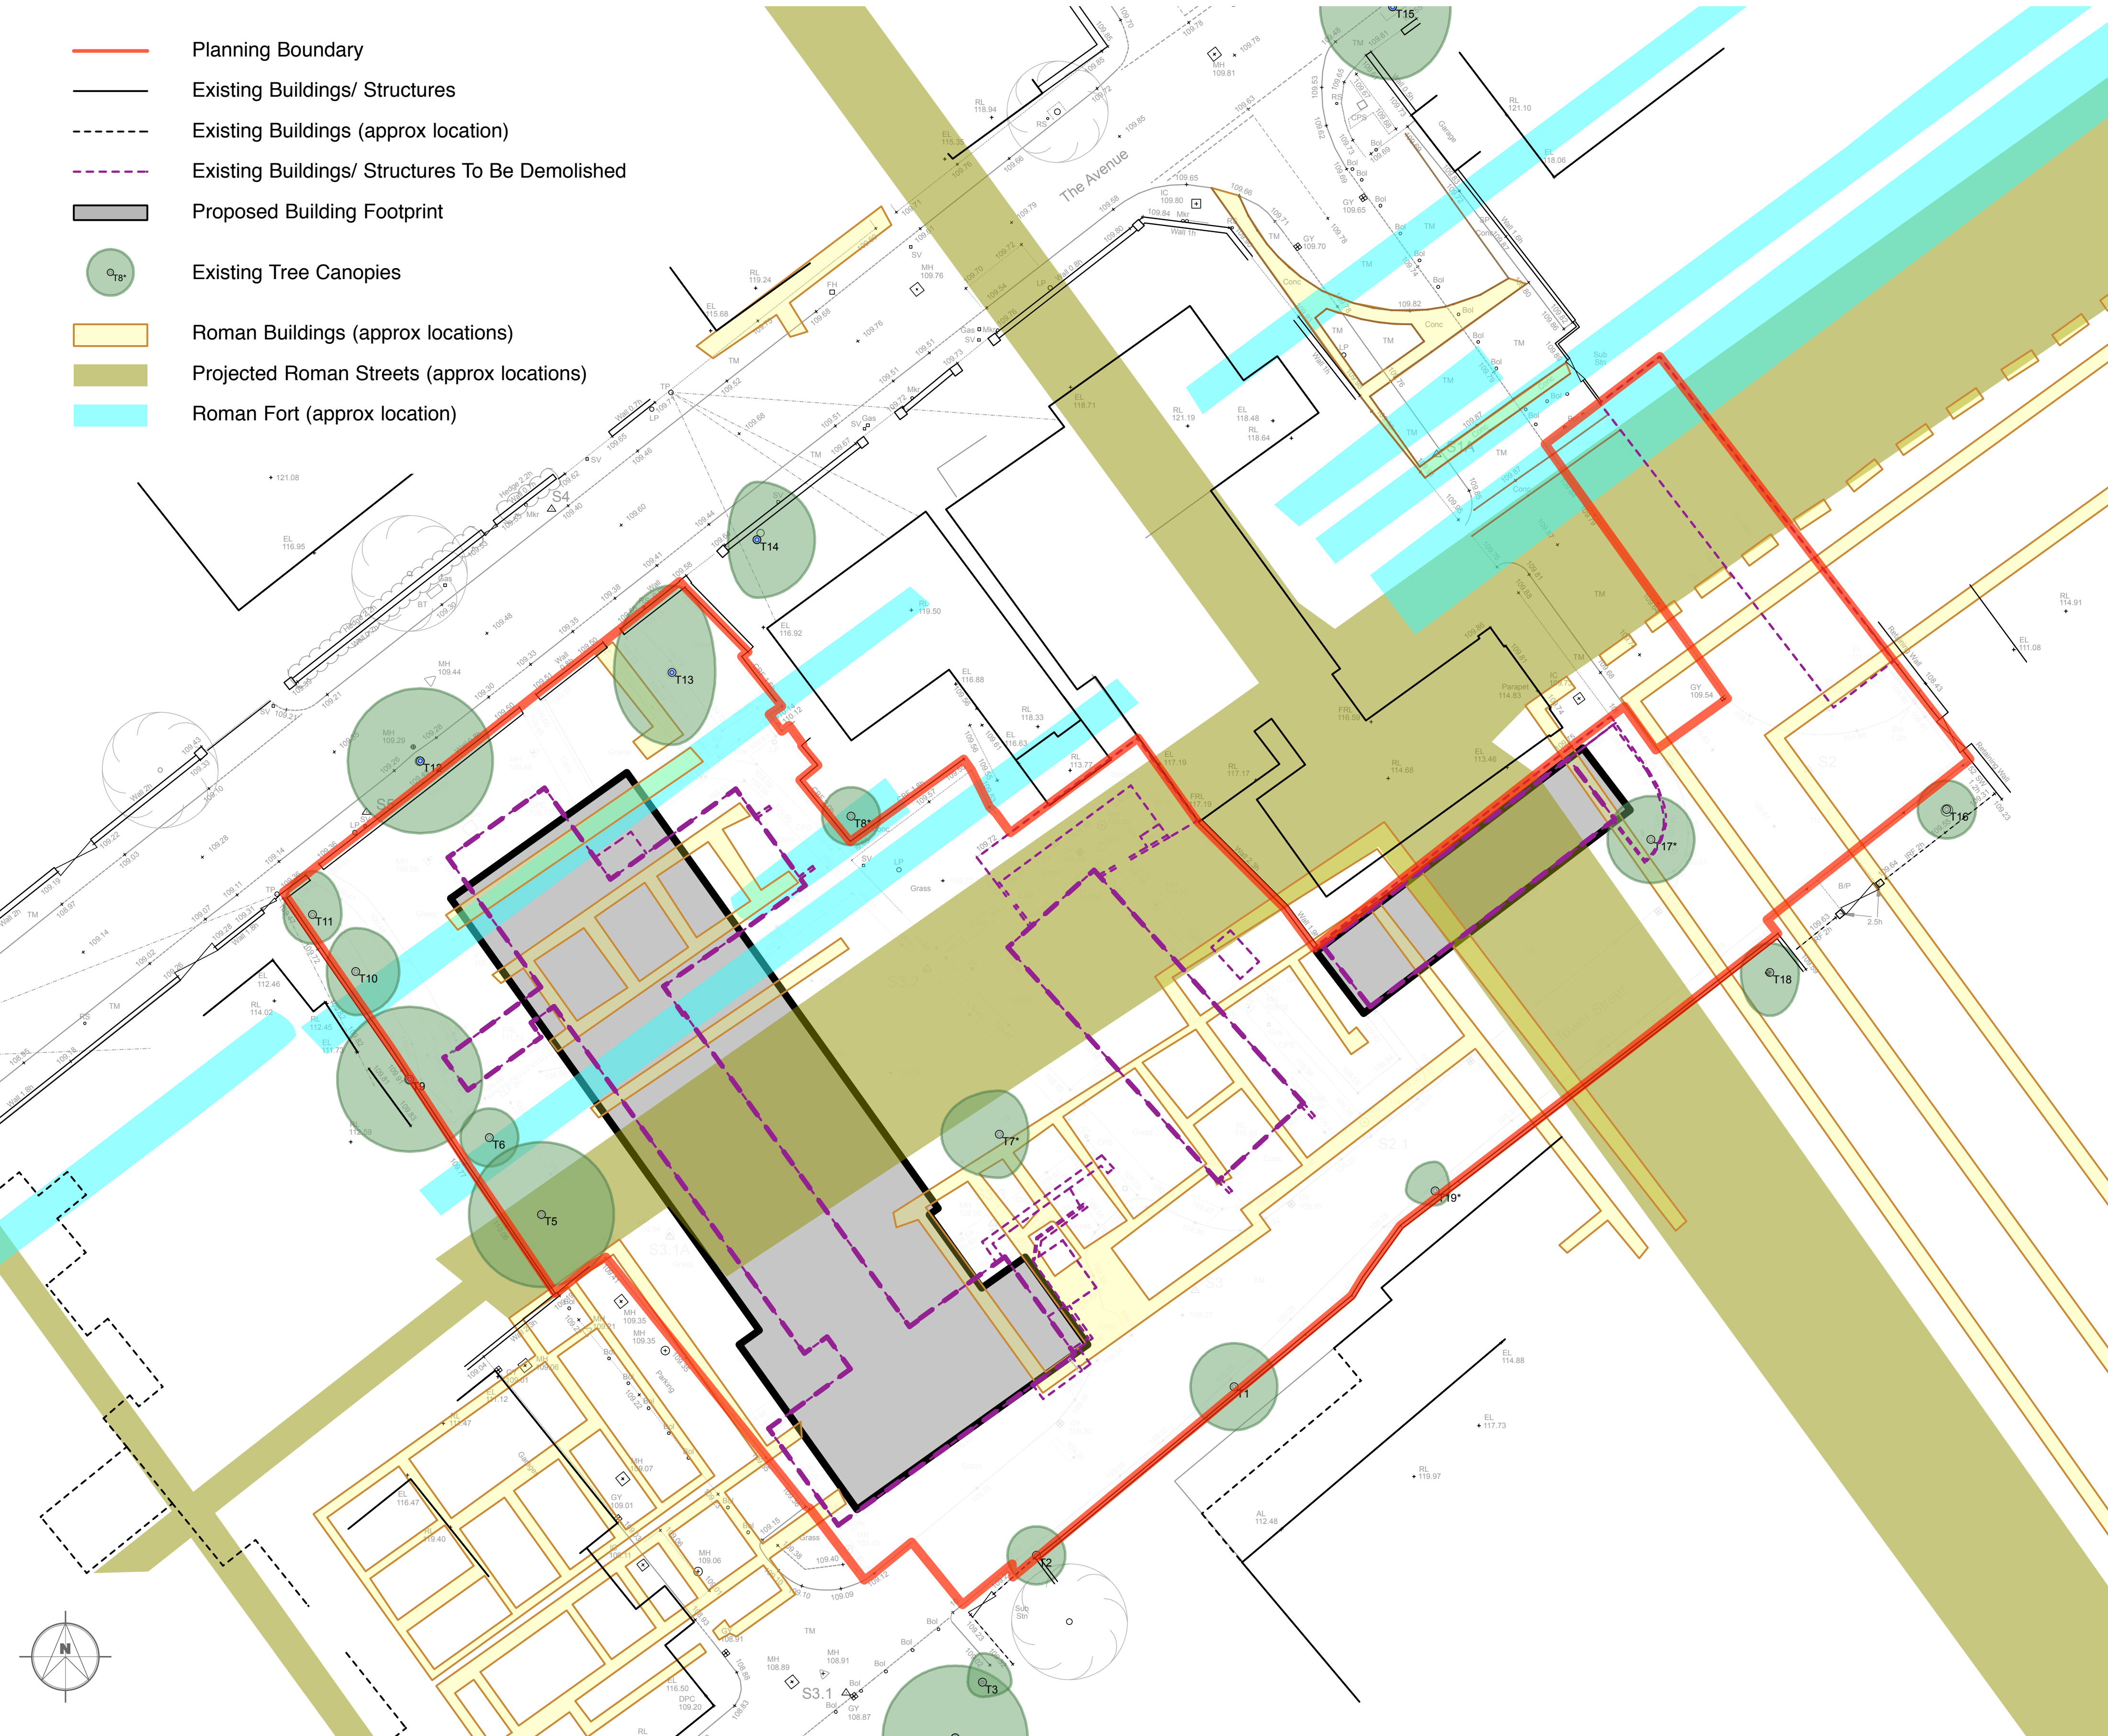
Planning Boundary
Existing Buildings/ Structures
Existing Buildings (approx location)
Existing Buildings/ Structures To Be Demolished
Proposed Building Footprint
Existing Tree Canopies
Roman Buildings (approx locations)
Projected Roman Streets (approx locations)
Roman Fort (approx location)

The Avenue

T15
T14
T13
T12
T11
T10
T9
T8*
T7*
T6
T5
T3
T2
T1
T16
17*
T18
19*

S4
S3.1
S3
S2.1
S2

Parking
Garage
Grass
Conc
Wall
Sub Stn

N